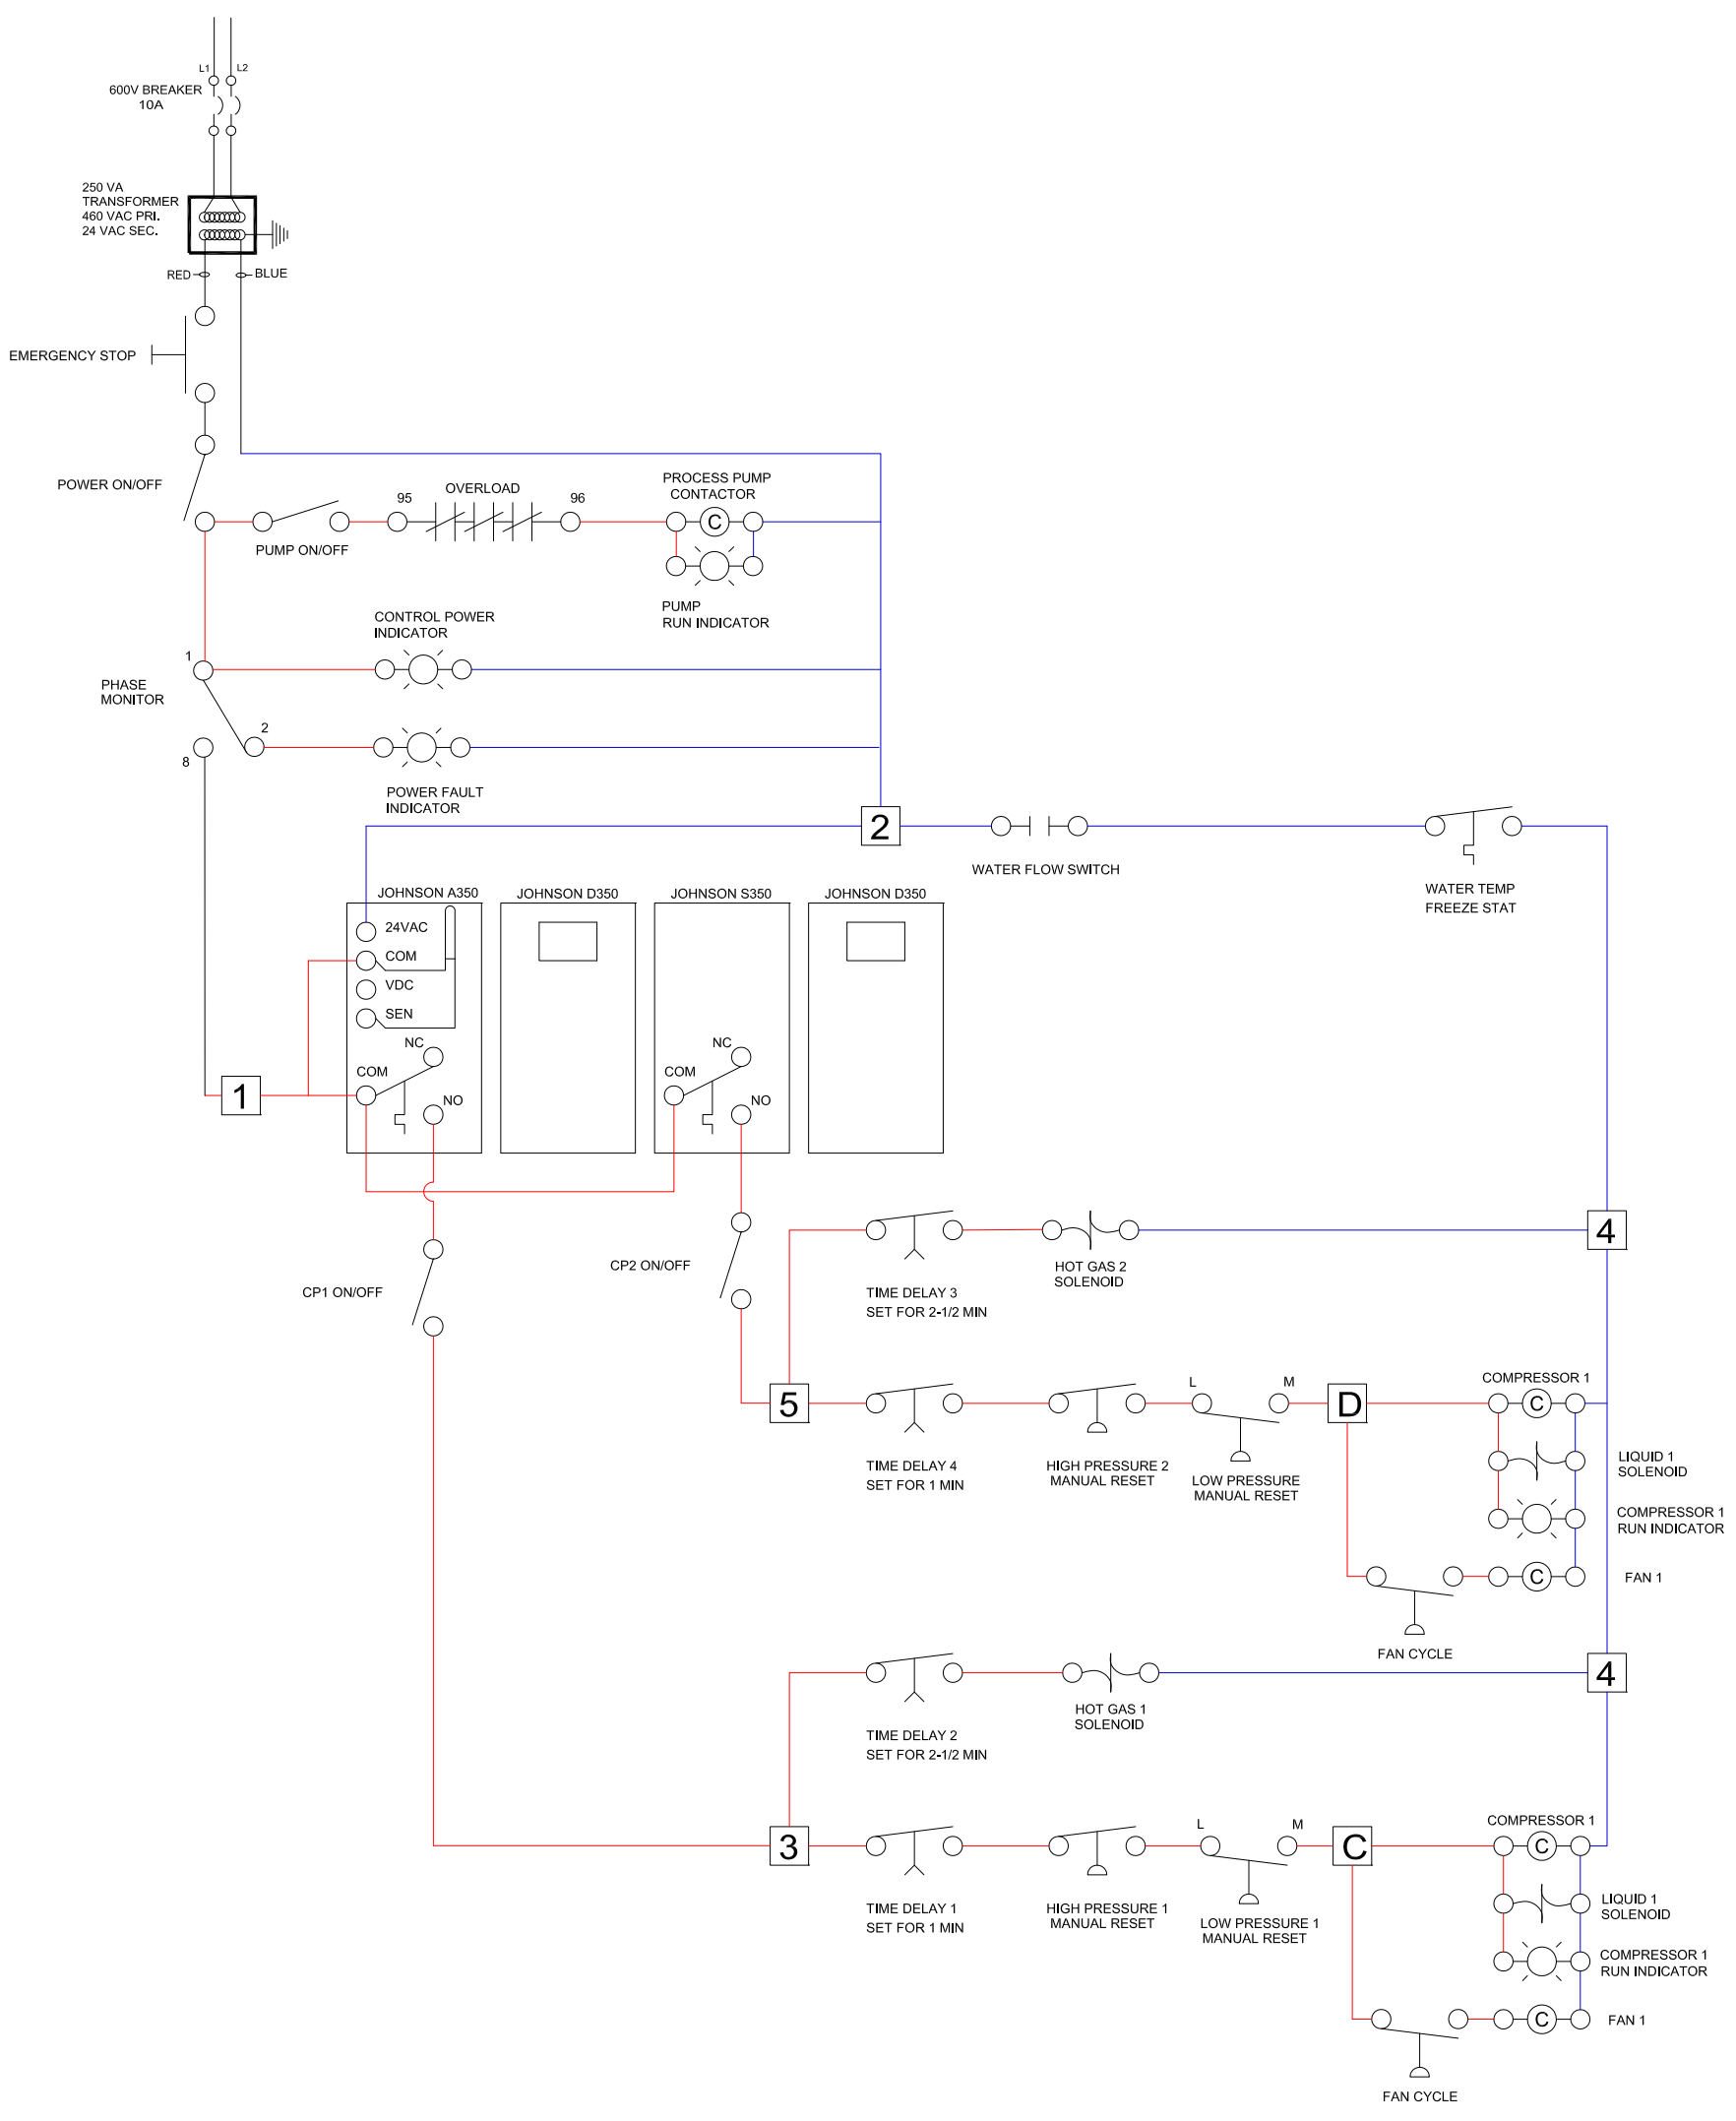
L1 L2

600V BREAKER 10A

250 VA TRANSFORMER 460 VAC PRI. 24 VAC SEC.

RED BLUE

EMERGENCY STOP

POWER ON/OFF

95 OVERLOAD 96

PROCESS PUMP CONTACTOR

C

PUMP ON/OFF

PUMP RUN INDICATOR

CONTROL POWER INDICATOR

1

PHASE MONITOR

2

8

POWER FAULT INDICATOR

2

WATER FLOW SWITCH

WATER TEMP FREEZE STAT

JOHNSON A350

JOHNSON D350

JOHNSON S350

JOHNSON D350

24VAC

COM

VDC

SEN

NC

COM

NO

NC

COM

NO

1

CP2 ON/OFF

CP1 ON/OFF

TIME DELAY 3 SET FOR 2-1/2 MIN

HOT GAS 2 SOLENOID

4

5

TIME DELAY 4 SET FOR 1 MIN

HIGH PRESSURE 2 MANUAL RESET

L M

LOW PRESSURE MANUAL RESET

D

COMPRESSOR 1

C

LIQUID 1 SOLENOID

COMPRESSOR 1 RUN INDICATOR

FAN 1

C

FAN CYCLE

TIME DELAY 2 SET FOR 2-1/2 MIN

HOT GAS 1 SOLENOID

4

3

TIME DELAY 1 SET FOR 1 MIN

HIGH PRESSURE 1 MANUAL RESET

L M

LOW PRESSURE 1 MANUAL RESET

C

COMPRESSOR 1

C

LIQUID 1 SOLENOID

COMPRESSOR 1 RUN INDICATOR

FAN 1

C

FAN CYCLE